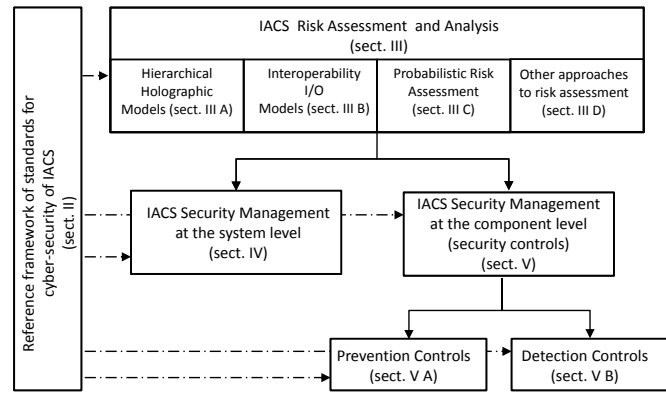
Reference framework of standards for cyber-security of IACS (sect. II)

IACS Risk Assessment and Analysis (sect. III)

Hierarchical Holographic Models (sect. III A)

Interoperability I/O Models (sect. III B)

Probabilistic Risk Assessment (sect. III C)

Other approaches to risk assessment (sect. III D)

IACS Security Management at the system level (sect. IV)

IACS Security Management at the component level (security controls) (sect. V)

Prevention Controls (sect. V A)

Detection Controls (sect. V B)